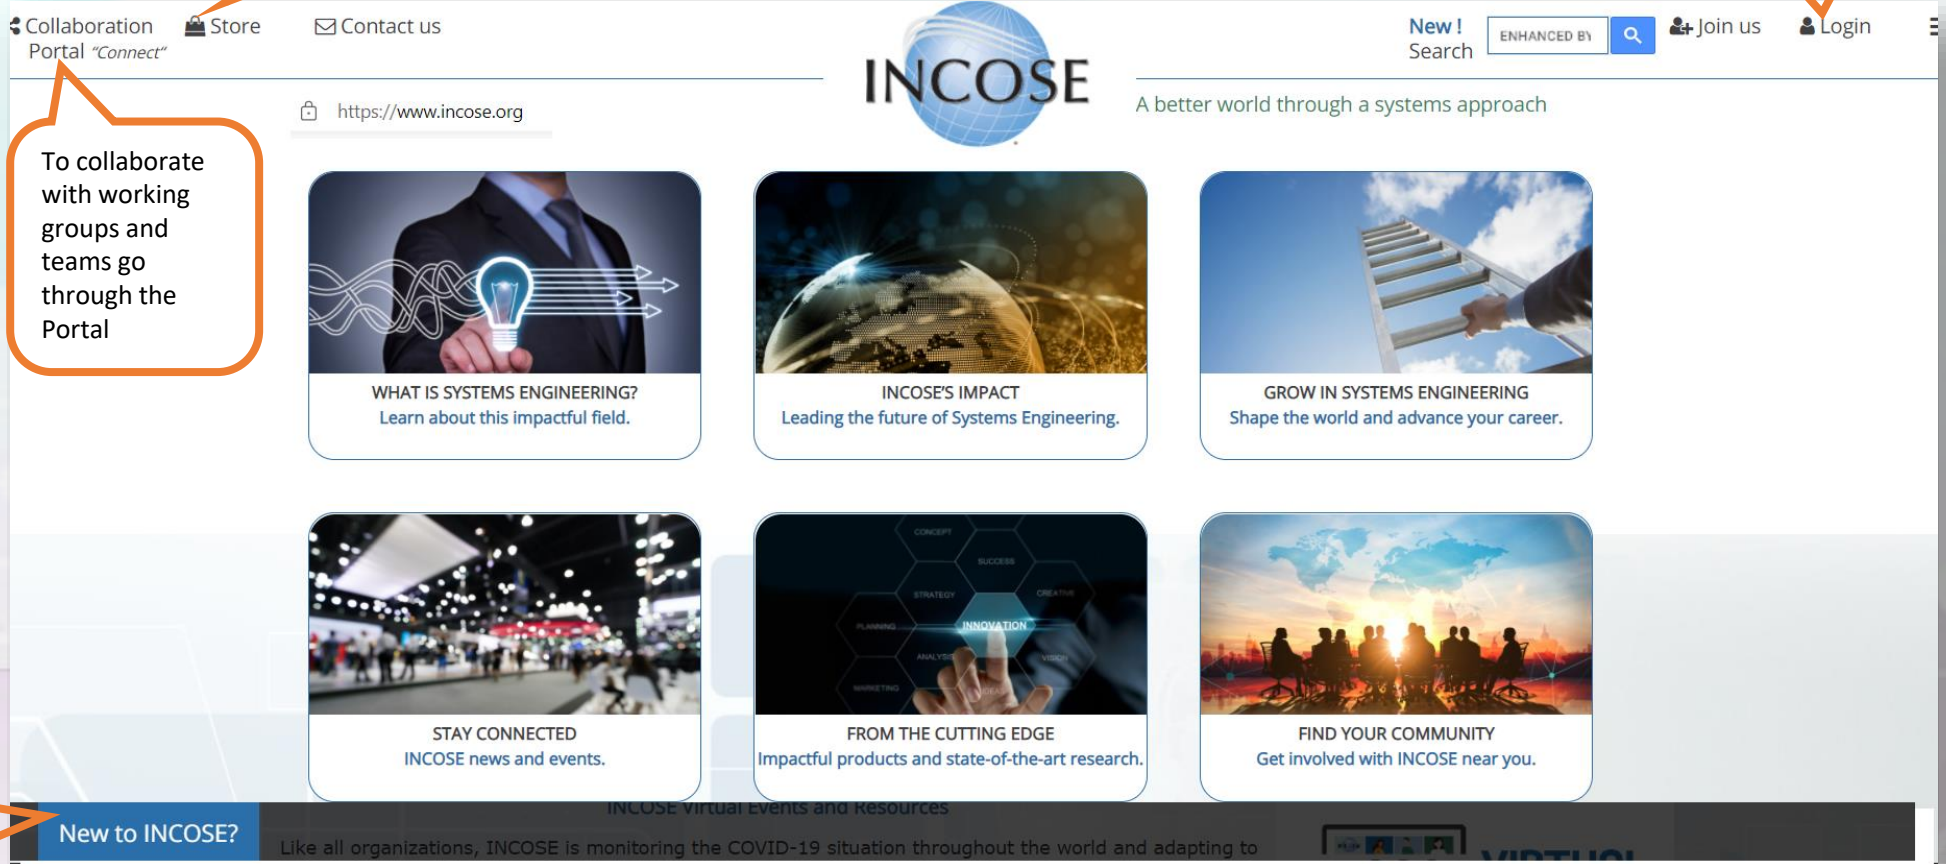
Collaboration Portal "Connect"
Store
Contact us

INCOSE

New ! Search
ENHANCED BY
Join us
Login

https://www.incose.org

A better world through a systems approach

To collaborate with working groups and teams go through the Portal

WHAT IS SYSTEMS ENGINEERING?
Learn about this impactful field.

INCOSE'S IMPACT
Leading the future of Systems Engineering.

GROW IN SYSTEMS ENGINEERING
Shape the world and advance your career.

STAY CONNECTED
INCOSE news and events.

CONCEPT
SUCCESS
STRATEGY
CREATIVE
PLANNING
INNOVATION
ANALYSIS
VISION
MARKETING
IDEA

FROM THE CUTTING EDGE
Impactful products and state-of-the-art research.

FIND YOUR COMMUNITY
Get involved with INCOSE near you.

New to INCOSE?
INCOSE Virtual Events and Resources
Like all organizations, INCOSE is monitoring the COVID-19 situation throughout the world and adapting to